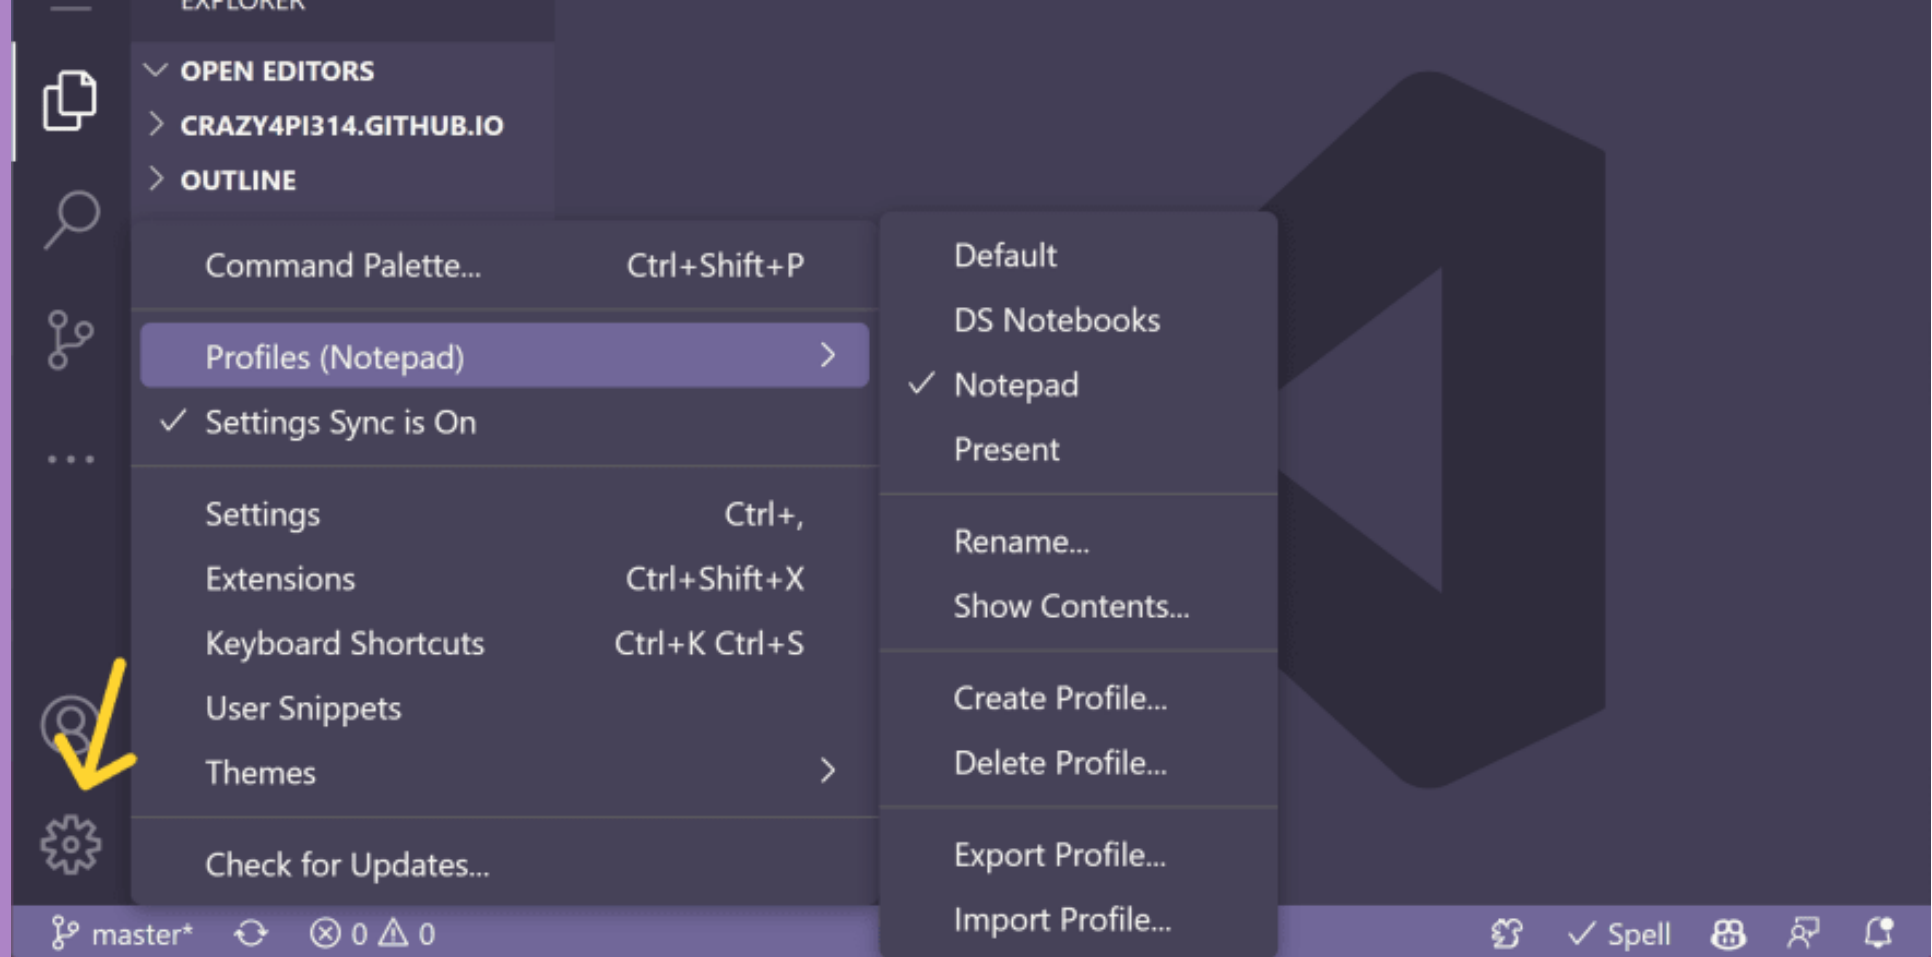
EXPLORER

OPEN EDITORS
CRAZY4PI314.GITHUB.IO
OUTLINE

Command Palette... Ctrl+Shift+P
Profiles (Notepad)
✓ Settings Sync is On
Settings Ctrl+,
Extensions Ctrl+Shift+X
Keyboard Shortcuts Ctrl+K Ctrl+S
User Snippets
Themes
Check for Updates...

Default
DS Notebooks
✓ Notepad
Present
Rename...
Show Contents...
Create Profile...
Delete Profile...
Export Profile...
Import Profile...

master* ⓧ 0 ⚠ 0 ✓ Spell